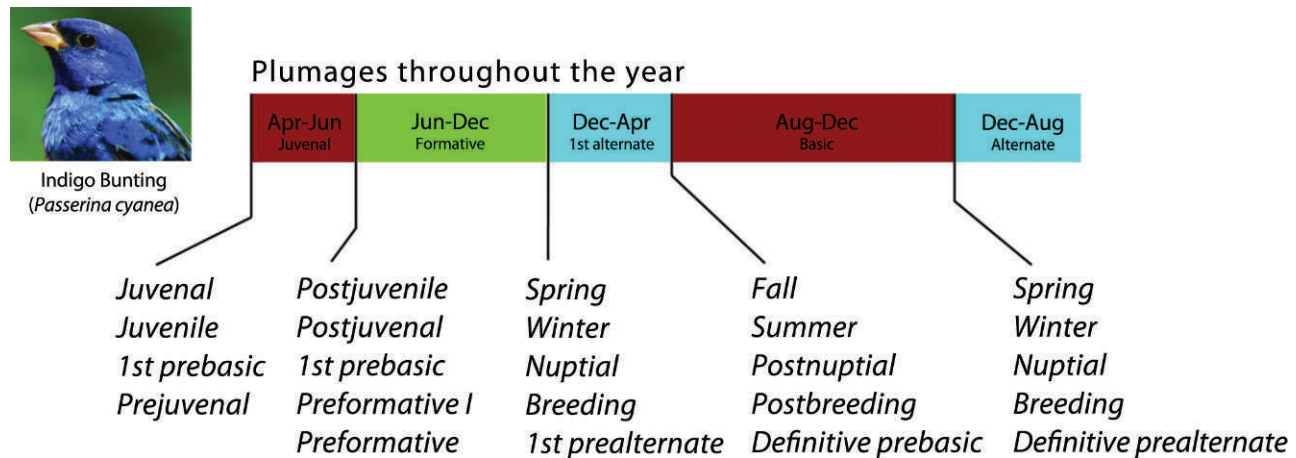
Indigo Bunting
(Passerina cyanea)

Plumages throughout the year

Apr-Jun
Juvenal

Jun-Dec
Formative

Dec-Apr
1st alternate

Aug-Dec
Basic

Dec-Aug
Alternate

Juvenal
Juvenile
1st prebasic
Prejuvenal

Postjuvenile
Postjuvenal
1st prebasic
Preformative I
Preformative

Spring
Winter
Nuptial
Breeding
1st prealternate

Fall
Summer
Postnuptial
Postbreeding
Definitive prebasic

Spring
Winter
Nuptial
Breeding
Definitive prealternate